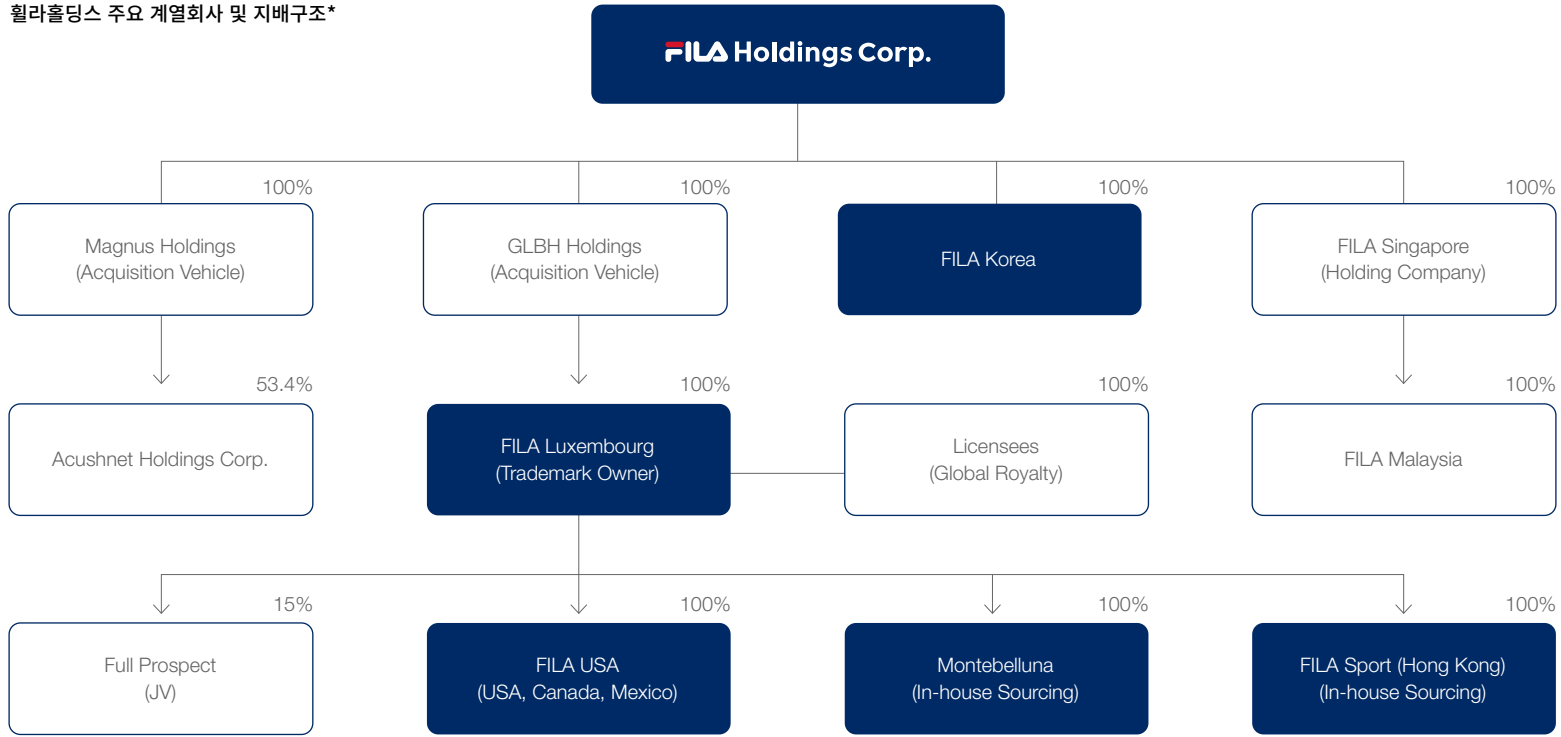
휠라홀딩스 주요 계열회사 및 지배구조*

FILA Holdings Corp.

100%
Magnus Holdings (Acquisition Vehicle)

100%
GLBH Holdings (Acquisition Vehicle)

100%
FILA Korea

100%
FILA Singapore (Holding Company)

53.4%
Acushnet Holdings Corp.

100%
FILA Luxembourg (Trademark Owner)

100%
Licensees (Global Royalty)

100%
FILA Malaysia

15%
Full Prospect (JV)

100%
FILA USA (USA, Canada, Mexico)

100%
Montebelluna (In-house Sourcing)

100%
FILA Sport (Hong Kong) (In-house Sourcing)